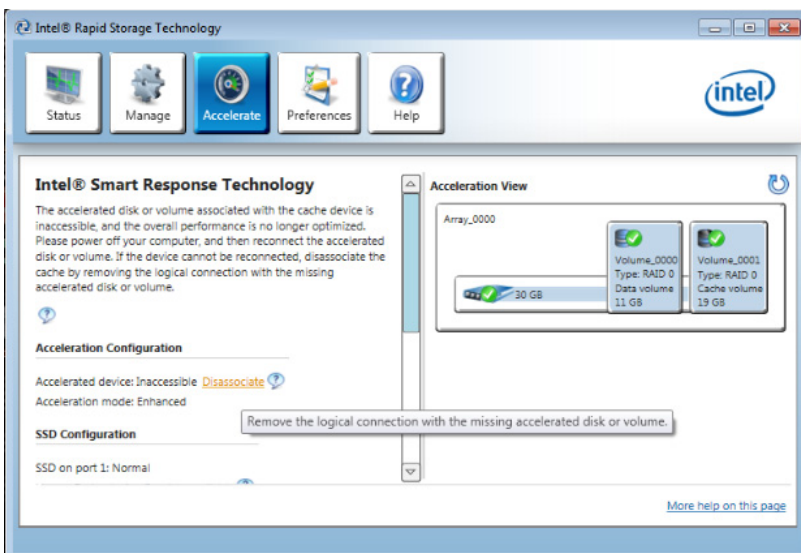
Intel® Rapid Storage Technology

Status Manage Accelerate Preferences Help

intel

Intel® Smart Response Technology

The accelerated disk or volume associated with the cache device is inaccessible, and the overall performance is no longer optimized. Please power off your computer, and then reconnect the accelerated disk or volume. If the device cannot be reconnected, disassociate the cache by removing the logical connection with the missing accelerated disk or volume.

Acceleration Configuration

Accelerated device: Inaccessible Disassociate

Acceleration mode: Enhanced

SSD Configuration

SSD on port 1: Normal

Remove the logical connection with the missing accelerated disk or volume.

Acceleration View

Array_0000

30 GB

Volume_0000
Type: RAID 0
Data volume
11 GB

Volume_0001
Type: RAID 0
Cache volume
19 GB

More help on this page